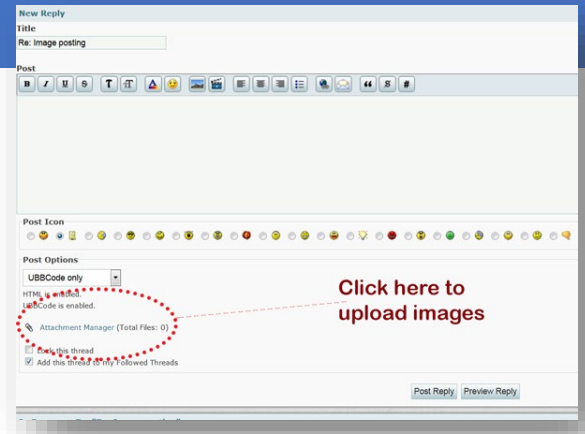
New Reply

Title

Re: Image posting

Post

B I U S T T

Post Icon

Post Options

UBBCode only

HTML is enabled.
UBBCode is enabled.

Attachment Manager (Total Files: 0)

Lock this thread

Add this thread to my Followed Threads

Click here to upload images

Post Reply Preview Reply